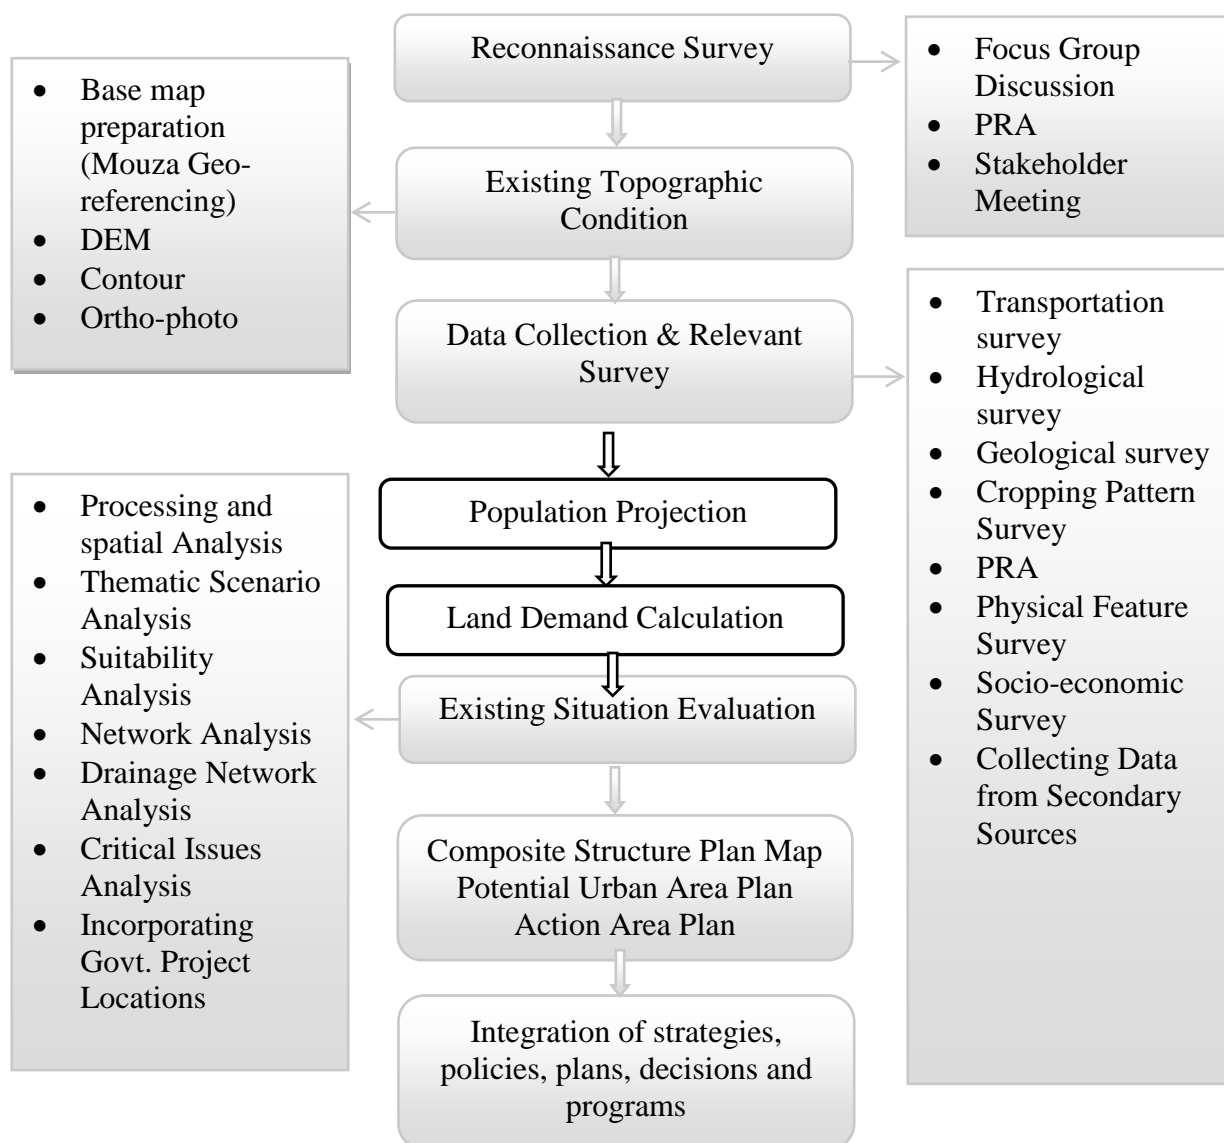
Reconnaissance Survey

- Focus Group Discussion
- PRA
- Stakeholder Meeting

Existing Topographic Condition

- Base map preparation (Mouza Georeferencing)
- DEM
- Contour
- Ortho-photo

Data Collection & Relevant Survey

- Transportation survey
- Hydrological survey
- Geological survey
- Cropping Pattern Survey
- PRA
- Physical Feature Survey
- Socio-economic Survey
- Collecting Data from Secondary Sources

Population Projection

Land Demand Calculation

Existing Situation Evaluation

- Processing and spatial Analysis
- Thematic Scenario Analysis
- Suitability Analysis
- Network Analysis
- Drainage Network Analysis
- Critical Issues Analysis
- Incorporating Govt. Project Locations

Composite Structure Plan Map
Potential Urban Area Plan
Action Area Plan

Integration of strategies, policies, plans, decisions and programs